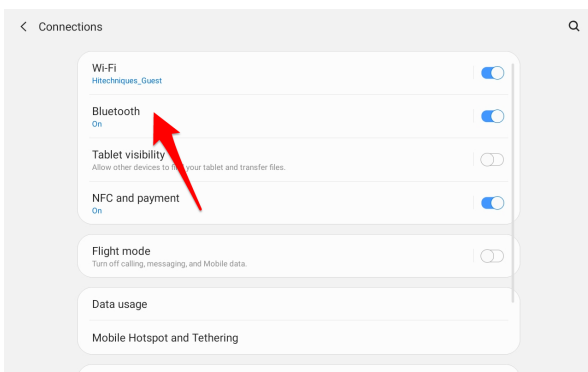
< Connections

Wi-Fi
Hitechniques_Guest

Bluetooth
On

Tablet visibility
Allow other devices to f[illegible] your tablet and transfer files.

NFC and payment
On

Flight mode
Turn off calling, messaging, and Mobile data.

Data usage

Mobile Hotspot and Tethering